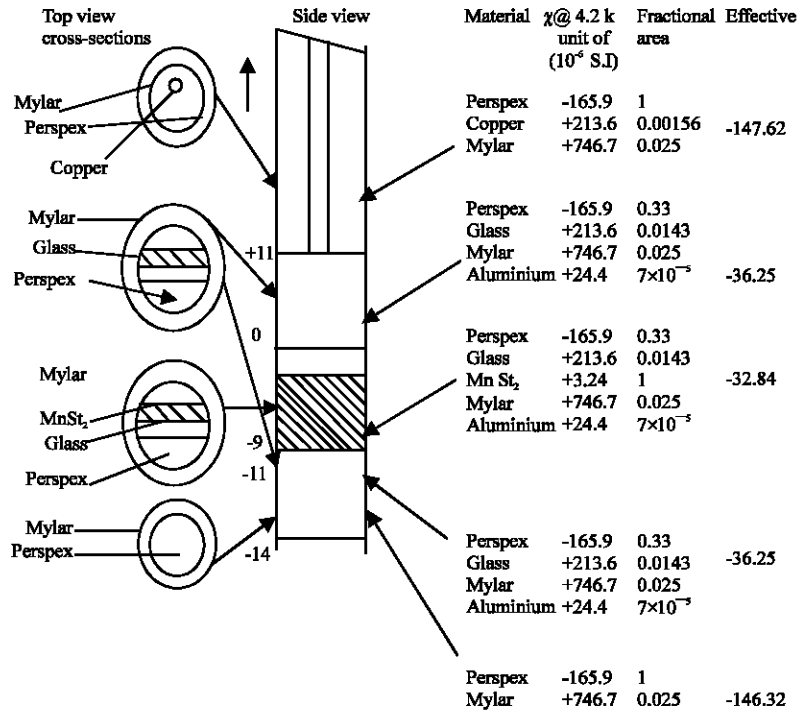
Top view cross-sections

Side view

Material $\chi$@ 4.2 k unit of ($10^{-6}$ S.I)

Fractional area

Effective

Mylar
Perspex
Copper

Perspex -165.9 1
Copper +213.6 0.00156 -147.62
Mylar +746.7 0.025

Mylar
Glass
Perspex

+11

Perspex -165.9 0.33
Glass +213.6 0.0143
Mylar +746.7 0.025
Aluminium +24.4 $7\times10^{-5}$ -36.25

0

Mylar
MnSt$_2$
Glass
Perspex

Perspex -165.9 0.33
Glass +213.6 0.0143
Mn St$_2$ +3.24 1 -32.84
Mylar +746.7 0.025
Aluminium +24.4 $7\times10^{-5}$

-9
-11

Mylar
Perspex

-14

Perspex -165.9 0.33
Glass +213.6 0.0143 -36.25
Mylar +746.7 0.025
Aluminium +24.4 $7\times10^{-5}$

Perspex -165.9 1
Mylar +746.7 0.025 -146.32